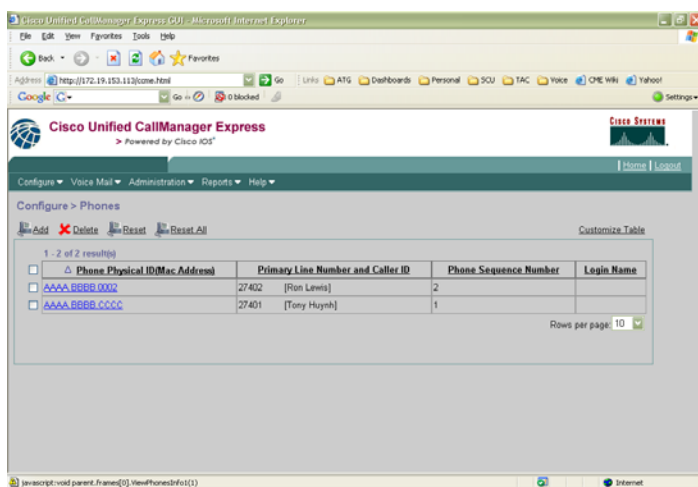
Cisco Unified CallManager Express GUI - Microsoft Internet Explorer

File Edit View Favorites Tools Help

Back Favorites

Address http://172.19.153.113/ccme.html Go Links ATG Dashboards Personal SCU TAC Voice CME Wiki Yahoo!

Google G- Go 0 blocked Settings

Cisco Unified CallManager Express
> Powered by Cisco IOS®

Cisco Systems

| Home | Logout

Configure ▾ Voice Mail ▾ Administration ▾ Reports ▾ Help ▾

Configure > Phones

Add Delete Reset Reset All Customize Table

1 - 2 of 2 result(s)

| | Phone Physical ID(Mac Address) | Primary Line Number and Caller ID | Phone Sequence Number | Login Name |
|---|---|---|---|---|
| ☐ | AAAA.BBBB.0002 | 27402 [Ron Lewis] | 2 | |
| ☐ | AAAA.BBBB.CCCC | 27401 [Tony Huynh] | 1 | |

Rows per page: 10

javascript:void parent.frames[0].ViewPhonesInfo1(1) Internet